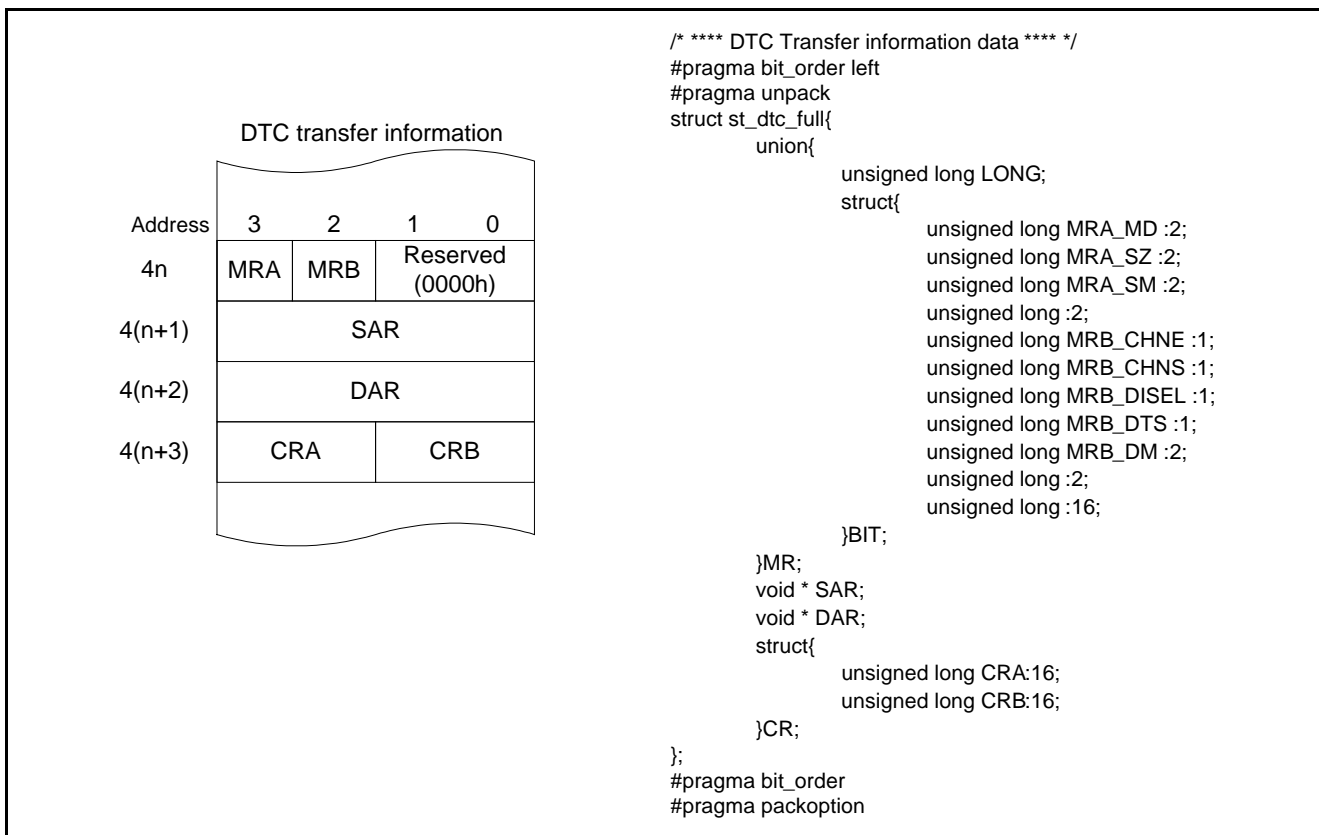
DTC transfer information

| Address | 3 | 2 | 1 | 0 |
|---|---|---|---|---|
| 4n | MRA | MRB | Reserved (0000h) | |
| 4(n+1) | SAR | | | |
| 4(n+2) | DAR | | | |
| 4(n+3) | CRA | | CRB | |

/* **** DTC Transfer information data **** */
#pragma bit_order left
#pragma unpack
struct st_dtc_full{
union{
unsigned long LONG;
struct{
unsigned long MRA_MD :2;
unsigned long MRA_SZ :2;
unsigned long MRA_SM :2;
unsigned long :2;
unsigned long MRB_CHNE :1;
unsigned long MRB_CHNS :1;
unsigned long MRB_DISEL :1;
unsigned long MRB_DTS :1;
unsigned long MRB_DM :2;
unsigned long :2;
unsigned long :16;
}BIT;
}MR;
void * SAR;
void * DAR;
struct{
unsigned long CRA:16;
unsigned long CRB:16;
}CR;
};
#pragma bit_order
#pragma packoption